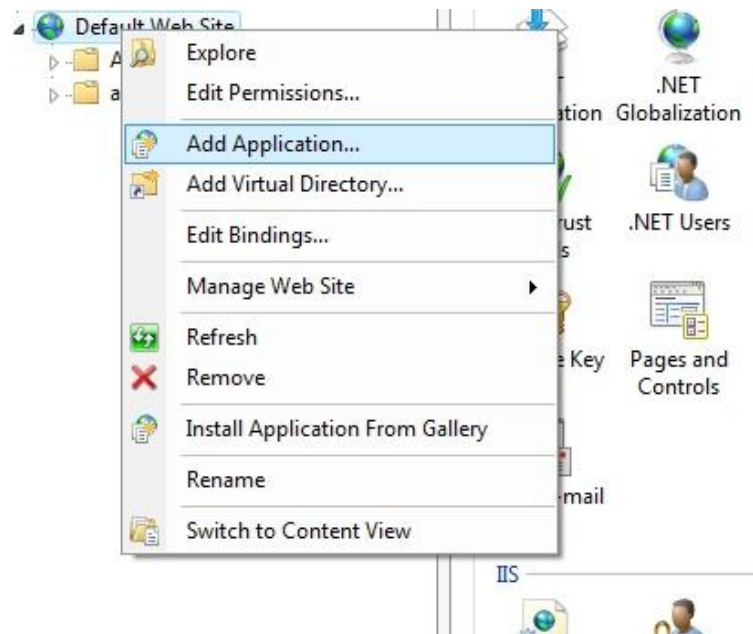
Default Web Site
A
a
Explore
Edit Permissions...
Add Application...
Add Virtual Directory...
Edit Bindings...
Manage Web Site
Refresh
Remove
Install Application From Gallery
Rename
Switch to Content View
ation
.NET Globalization
rust
s
.NET Users
e Key
Pages and Controls
-mail
IIS